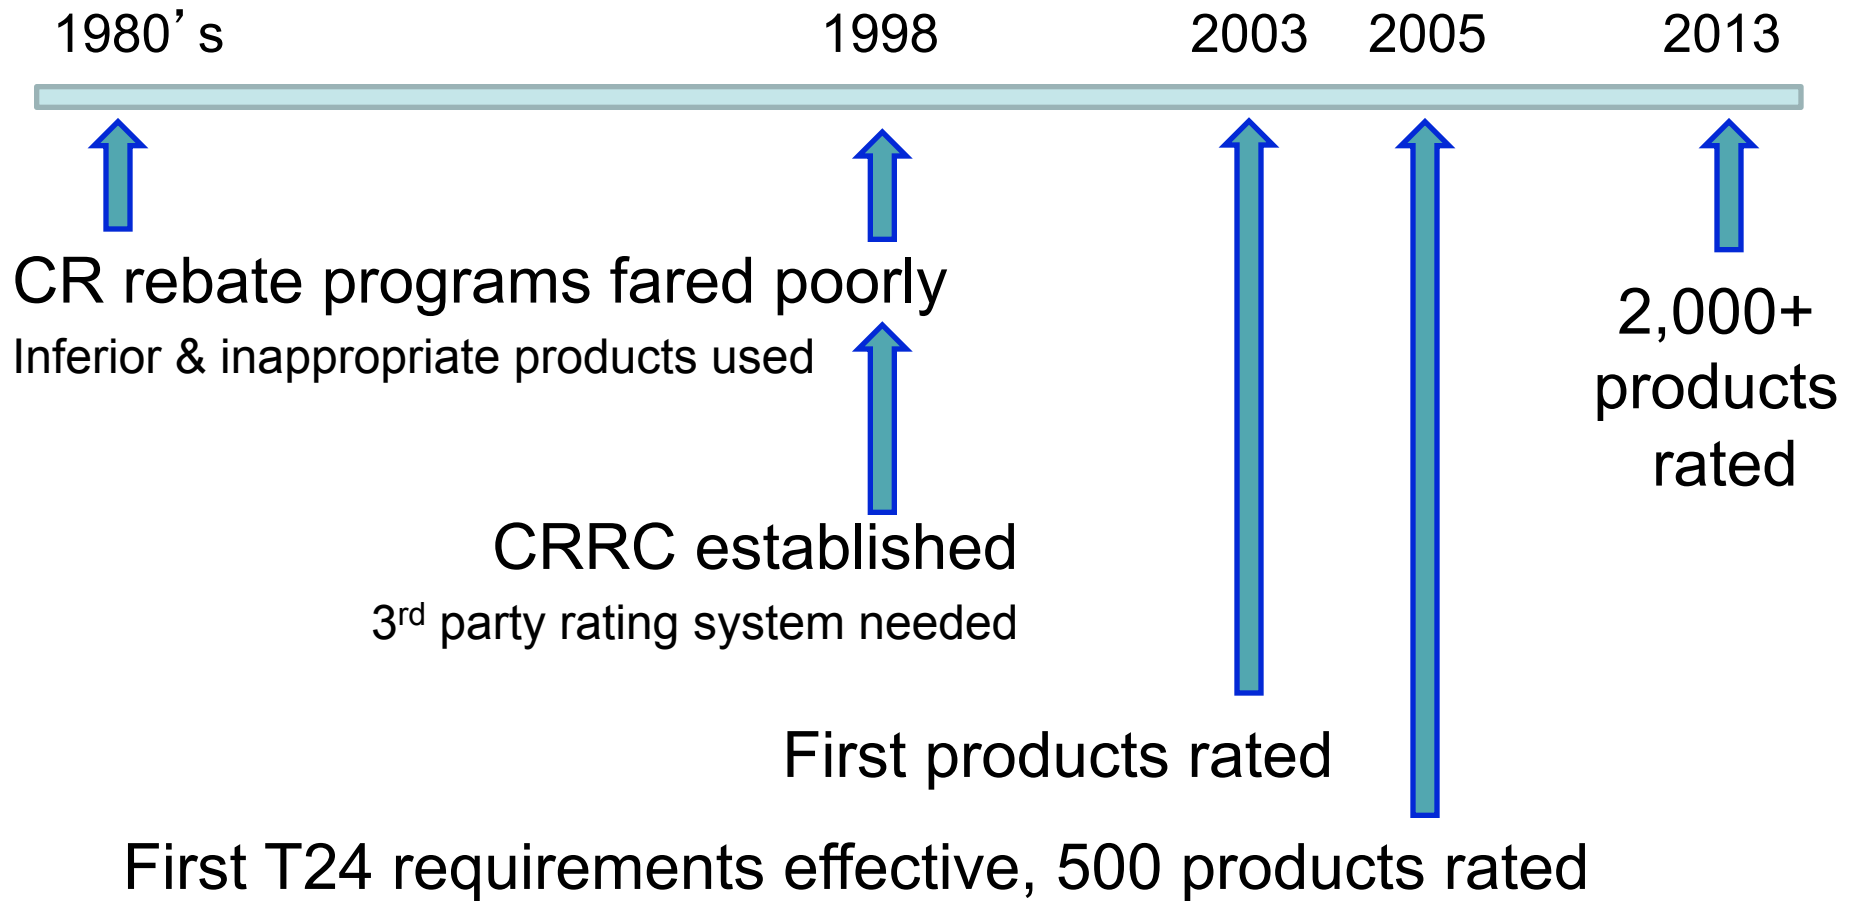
1980’s

1998

2003

2005

2013

CR rebate programs fared poorly

Inferior & inappropriate products used

2,000+ products rated

CRRC established

3$^{rd}$ party rating system needed

First products rated

First T24 requirements effective, 500 products rated